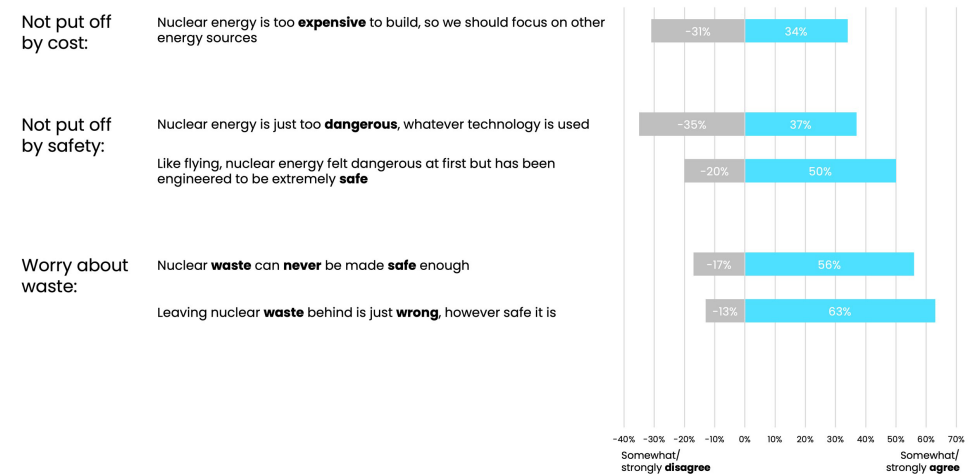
Not put off by cost:

Nuclear energy is too **expensive** to build, so we should focus on other energy sources

-31%

34%

Not put off by safety:

Nuclear energy is just too **dangerous**, whatever technology is used

-35%

37%

Like flying, nuclear energy felt dangerous at first but has been engineered to be extremely **safe**

-20%

50%

Worry about waste:

Nuclear **waste** can **never** be made **safe** enough

-17%

56%

Leaving nuclear **waste** behind is just **wrong**, however safe it is

-13%

63%

-40% -30% -20% -10% 0% 10% 20% 30% 40% 50% 60% 70%

Somewhat/ strongly **disagree**

Somewhat/ strongly **agree**